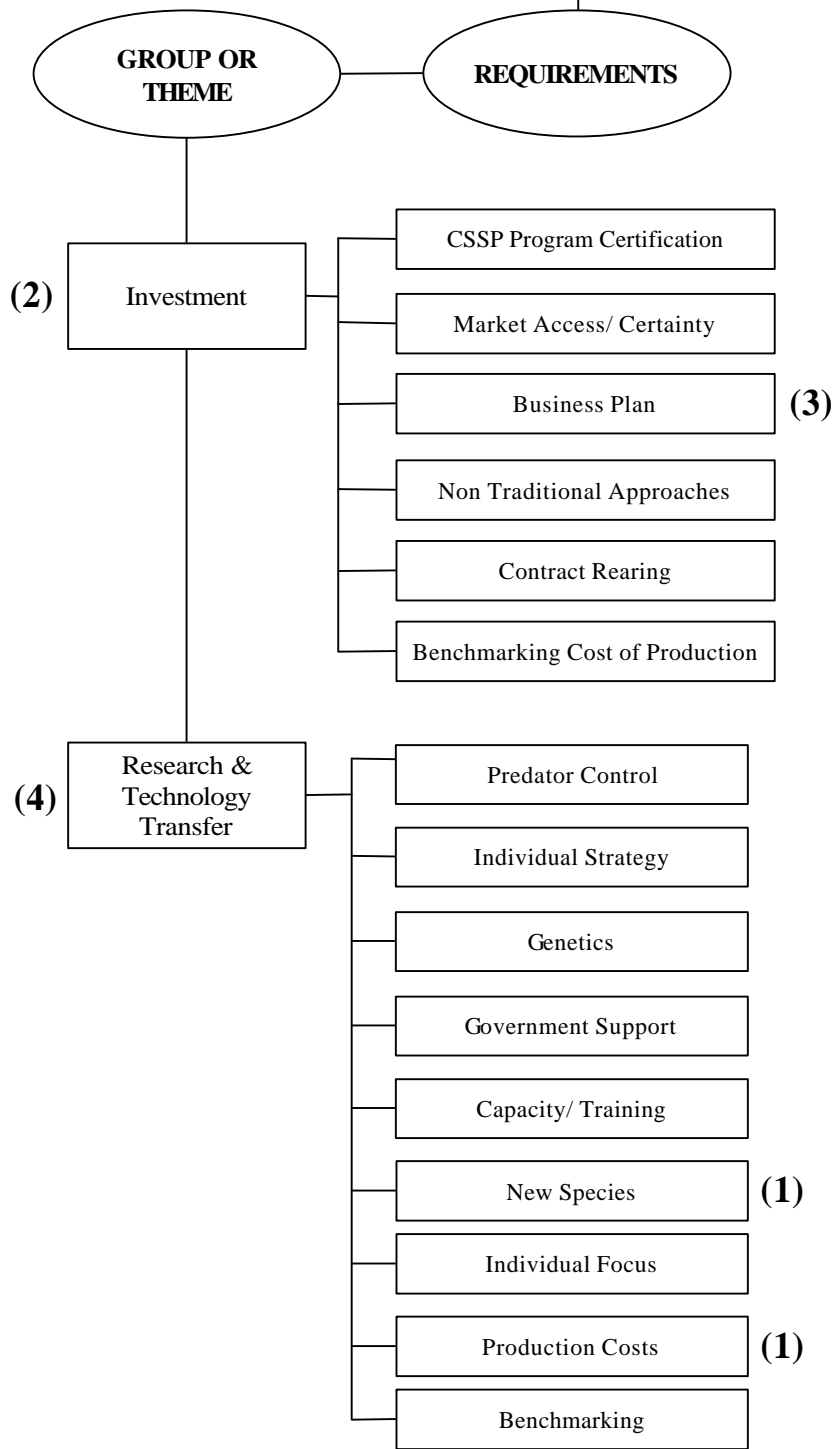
GROUP OR THEME

REQUIREMENTS

(2) Investment

CSSP Program Certification

Market Access/ Certainty

Business Plan (3)

Non Traditional Approaches

Contract Rearing

Benchmarking Cost of Production

(4) Research & Technology Transfer

Predator Control

Individual Strategy

Genetics

Government Support

Capacity/ Training

New Species (1)

Individual Focus

Production Costs (1)

Benchmarking